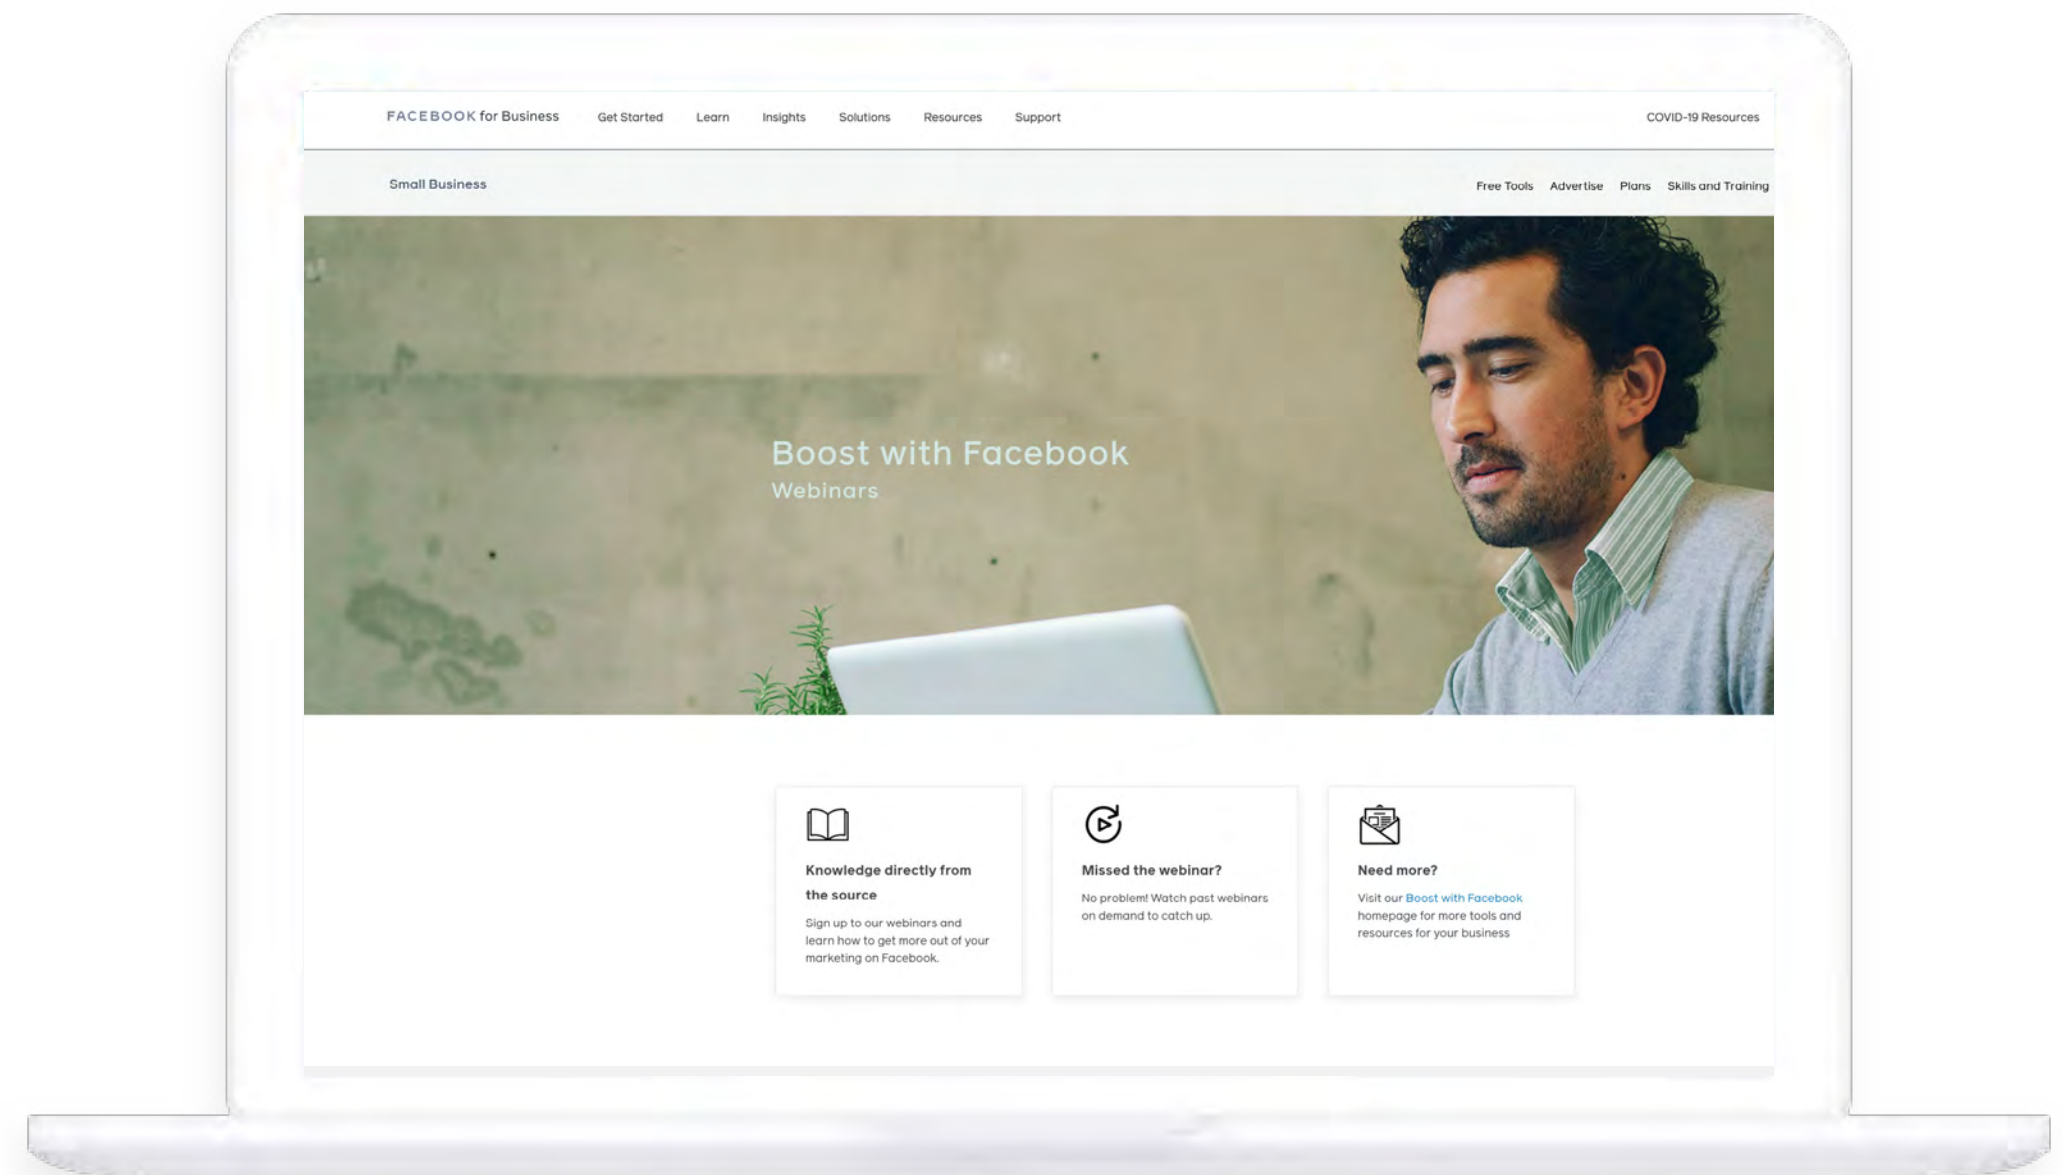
FACEBOOK for Business Get Started Learn Insights Solutions Resources Support COVID-19 Resources

Small Business

Free Tools Advertise Plans Skills and Training

Boost with Facebook
Webinars

Knowledge directly from the source

Sign up to our webinars and learn how to get more out of your marketing on Facebook.

Missed the webinar?

No problem! Watch past webinars on demand to catch up.

Need more?

Visit our Boost with Facebook homepage for more tools and resources for your business